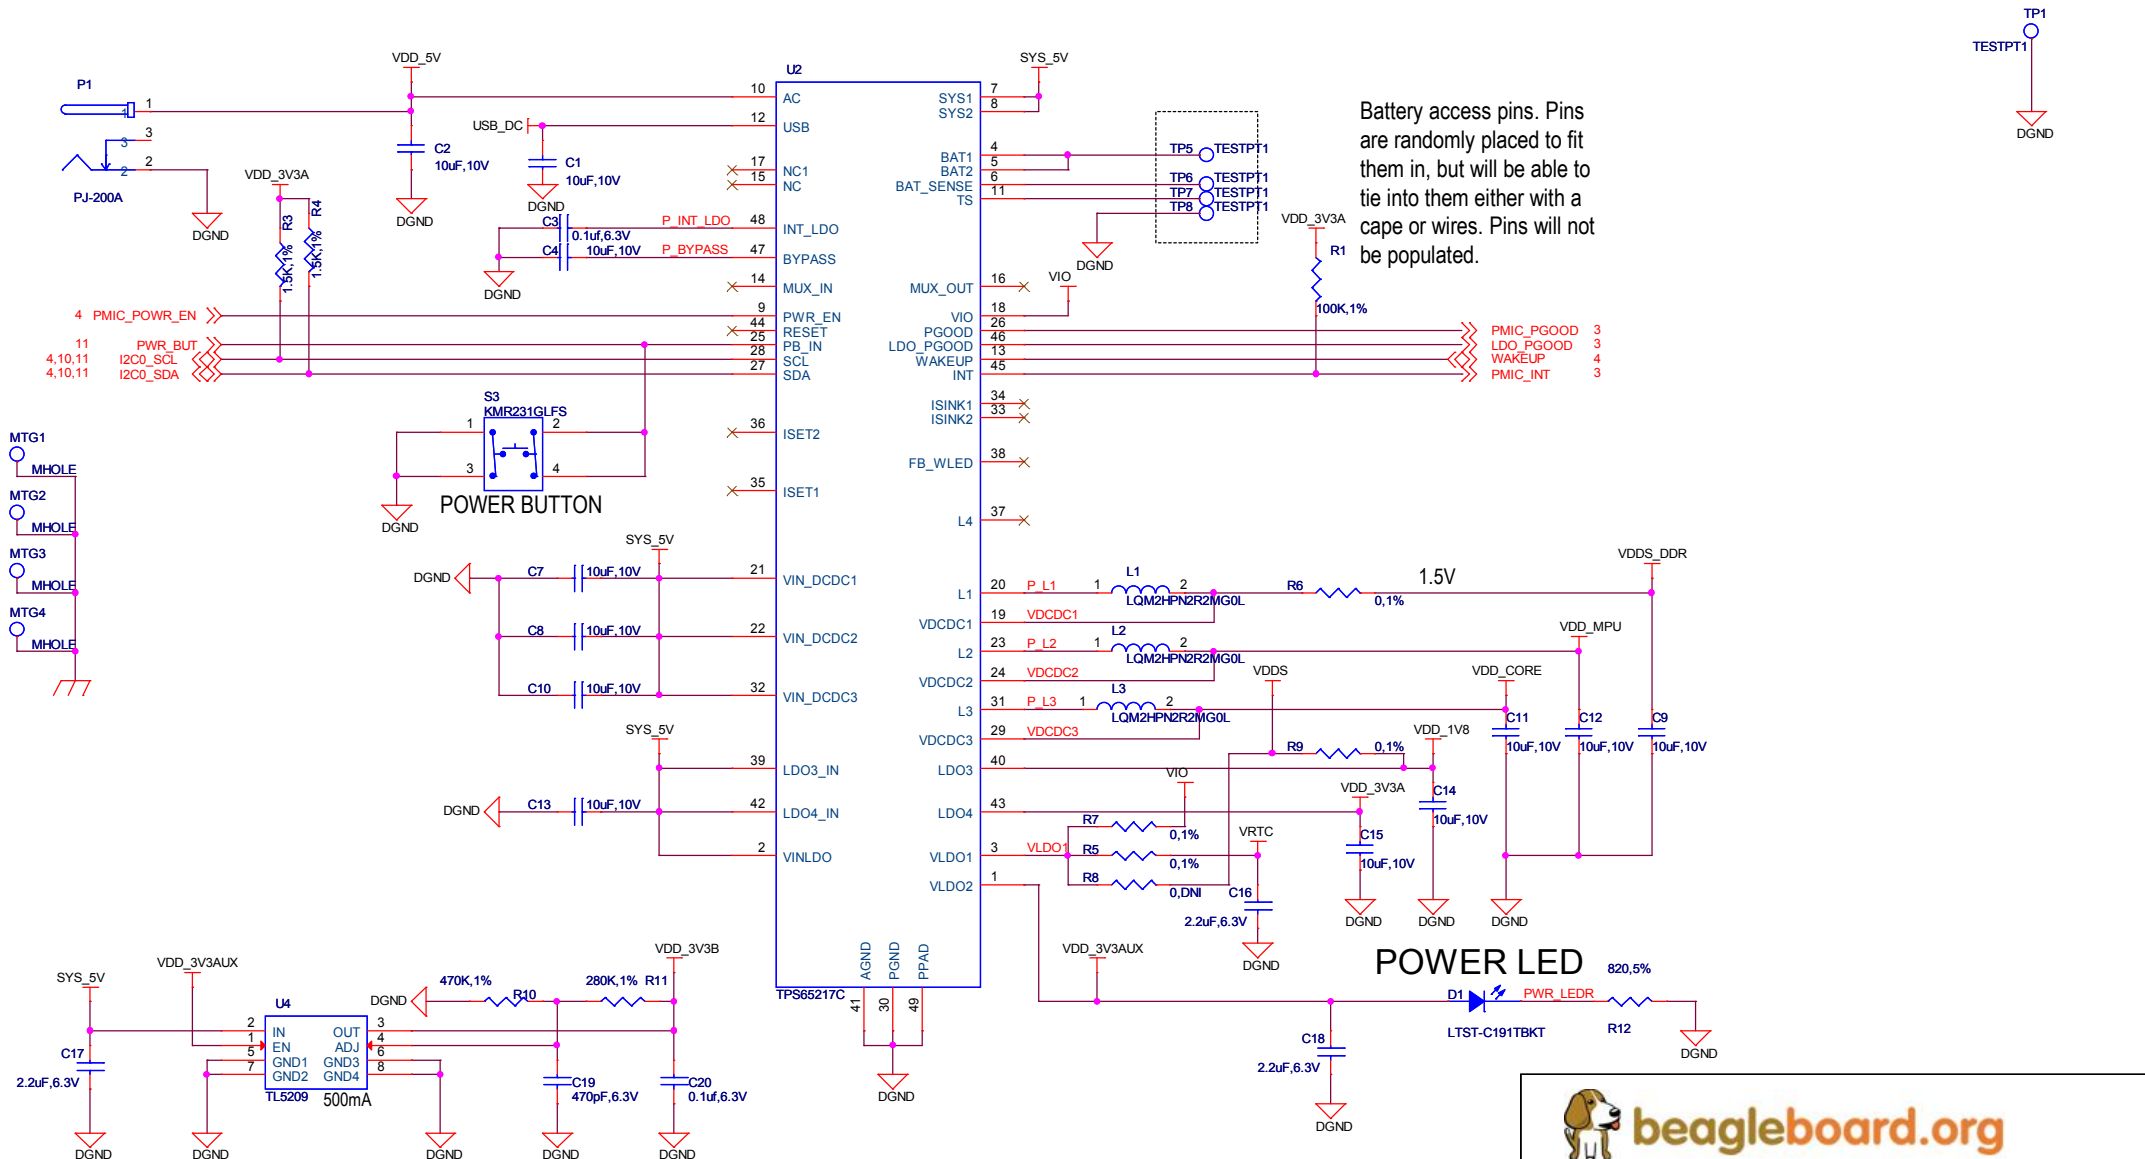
TP1
TESTPT1
DGND

P1
1
3
2
PJ-200A
VDD_5V
C2
10uF,10V
DGND
DGND
VDD_3V3A
R3
1.5K,1%
R4
1.5K,1%
USB_DC
C1
10uF,10V
DGND
C3
0.1uf,6.3V
C4
10uF,10V
DGND
P_INT_LDO
P_BYPASS
U2
10 AC
12 USB
17 NC1
15 NC
48 INT_LDO
47 BYPASS
14 MUX_IN
9 PWR_EN
44 RESET
25 PB_IN
28 SCL
27 SDA
36 ISET2
35 ISET1
21 VIN_DCDC1
22 VIN_DCDC2
32 VIN_DCDC3
39 LDO3_IN
42 LDO4_IN
2 VINLDO
SYS_5V
SYS1 7
SYS2 8
BAT1 4
BAT2 5
BAT_SENSE 6
TS 11
MUX_OUT 16
VIO 18
PGOOD 26
LDO_PGOOD 46
WAKEUP 13
INT 45
ISINK1 34
ISINK2 33
FB_WLED 38
L4 37
L1 20
VDCDC1 19
L2 23
VDCDC2 24
L3 31
VDCDC3 29
LDO3 40
LDO4 43
VLDO1 3
VLDO2 1
AGND PGND PPAD
TPS65217C
41 30 49
DGND
4 PMIC_POWR_EN
11 PWR_BUT
4,10,11 I2C0_SCL
4,10,11 I2C0_SDA
TP5 TESTPT1
TP6 TESTPT1
TP7 TESTPT1
TP8 TESTPT1
DGND
VIO
VDD_3V3A
R1
100K,1%
Battery access pins. Pins are randomly placed to fit them in, but will be able to tie into them either with a cape or wires. Pins will not be populated.
PMIC_PGOOD 3
LDO_PGOOD 3
WAKEUP 4
PMIC_INT 3
S3
KMR231GLFS
1 2
3 4
POWER BUTTON
DGND
MTG1
MHOLE
MTG2
MHOLE
MTG3
MHOLE
MTG4
MHOLE
SYS_5V
DGND
C7 10uF,10V
C8 10uF,10V
C10 10uF,10V
SYS_5V
DGND
C13 10uF,10V
P_L1
L1
1 2
LQM2HPN2R2MG0L
VDCDC1
P_L2
L2
LQM2HPN2R2MG0L
VDCDC2
P_L3
L3
LQM2HPN2R2MG0L
VDCDC3
R6
0,1%
1.5V
VDDS_DDR
VDD_MPU
VDDS
VDD_CORE
C11 10uF,10V
C12 10uF,10V
C9 10uF,10V
R9 0,1%
VDD_1V8
C14 10uF,10V
VIO
VDD_3V3A
R7 0,1%
R5 0,1%
R8 0,DNI
VLDO1
VRTC
C15 10uF,10V
C16 2.2uF,6.3V
DGND
DGND
DGND
DGND
DGND
SYS_5V
VDD_3V3AUX
U4
2 IN OUT 3
1 EN ADJ 4
5 GND1 GND3 6
7 GND2 GND4 8
TL5209
500mA
C17
2.2uF,6.3V
DGND
DGND
DGND
DGND
DGND
DGND
470K,1%
R10
280K,1% R11
VDD_3V3B
C19 470pF,6.3V
C20 0.1uf,6.3V
DGND
VDD_3V3AUX
POWER LED
820,5%
D1
PWR_LEDR
LTST-C191TBKT
R12
DGND
C18
2.2uF,6.3V
DGND
beagleboard.org